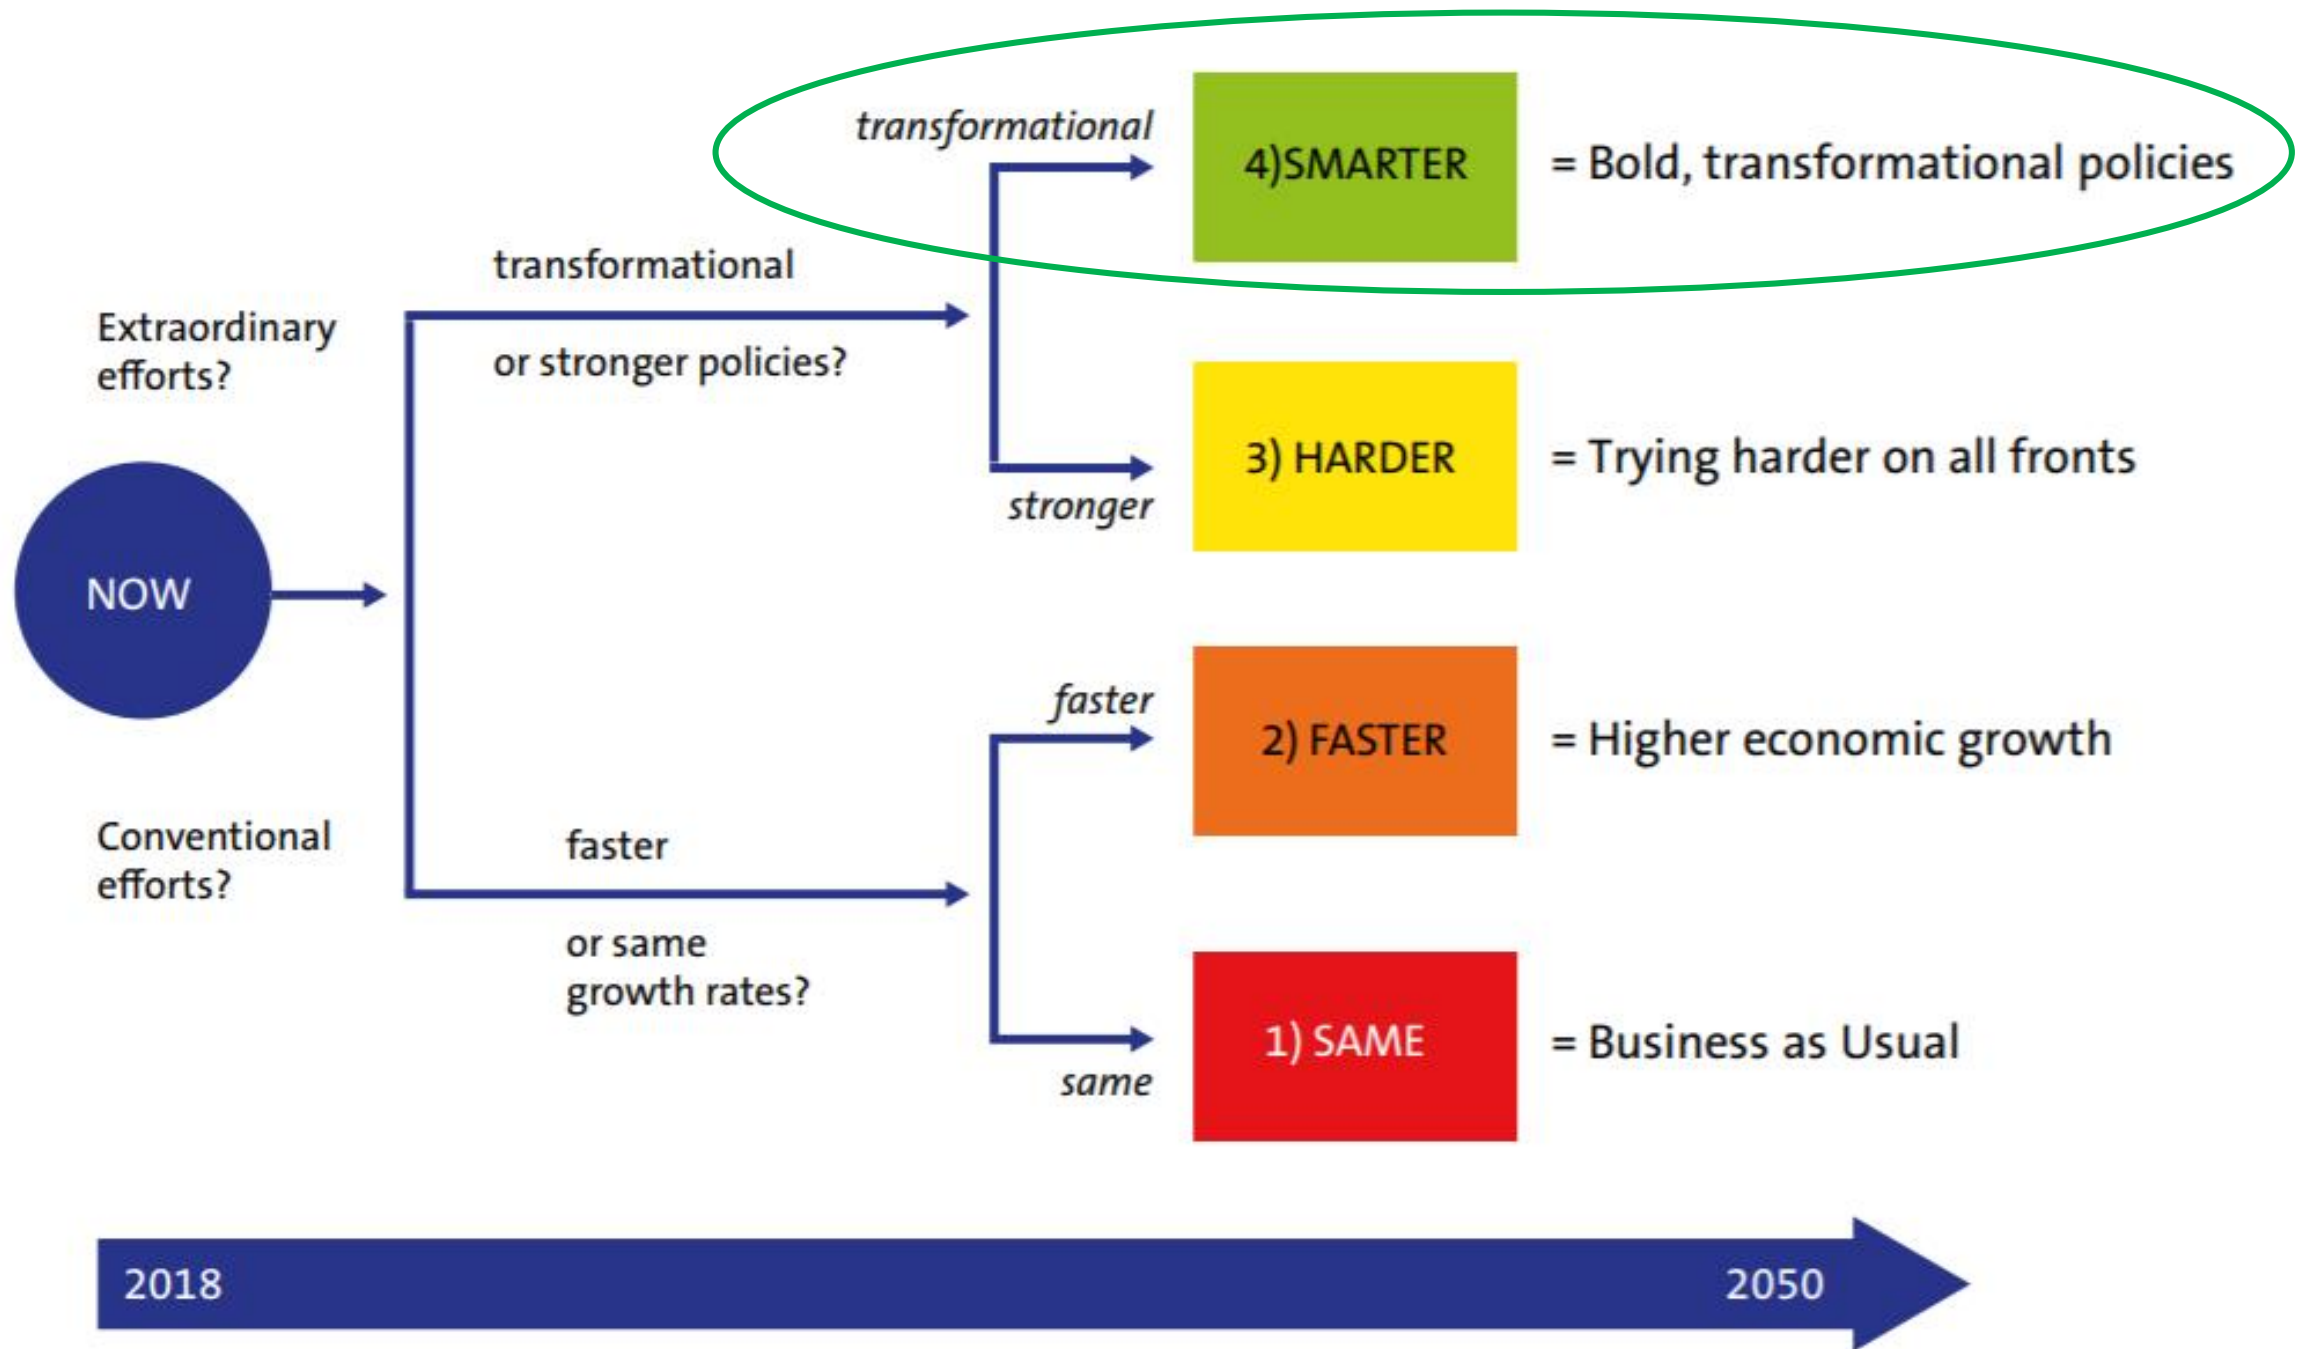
transformational

4)SMARTER = Bold, transformational policies

transformational

or stronger policies?

Extraordinary efforts?

3) HARDER = Trying harder on all fronts

stronger

NOW

faster

2) FASTER = Higher economic growth

Conventional efforts?

faster

or same growth rates?

1) SAME = Business as Usual

same

2018

2050